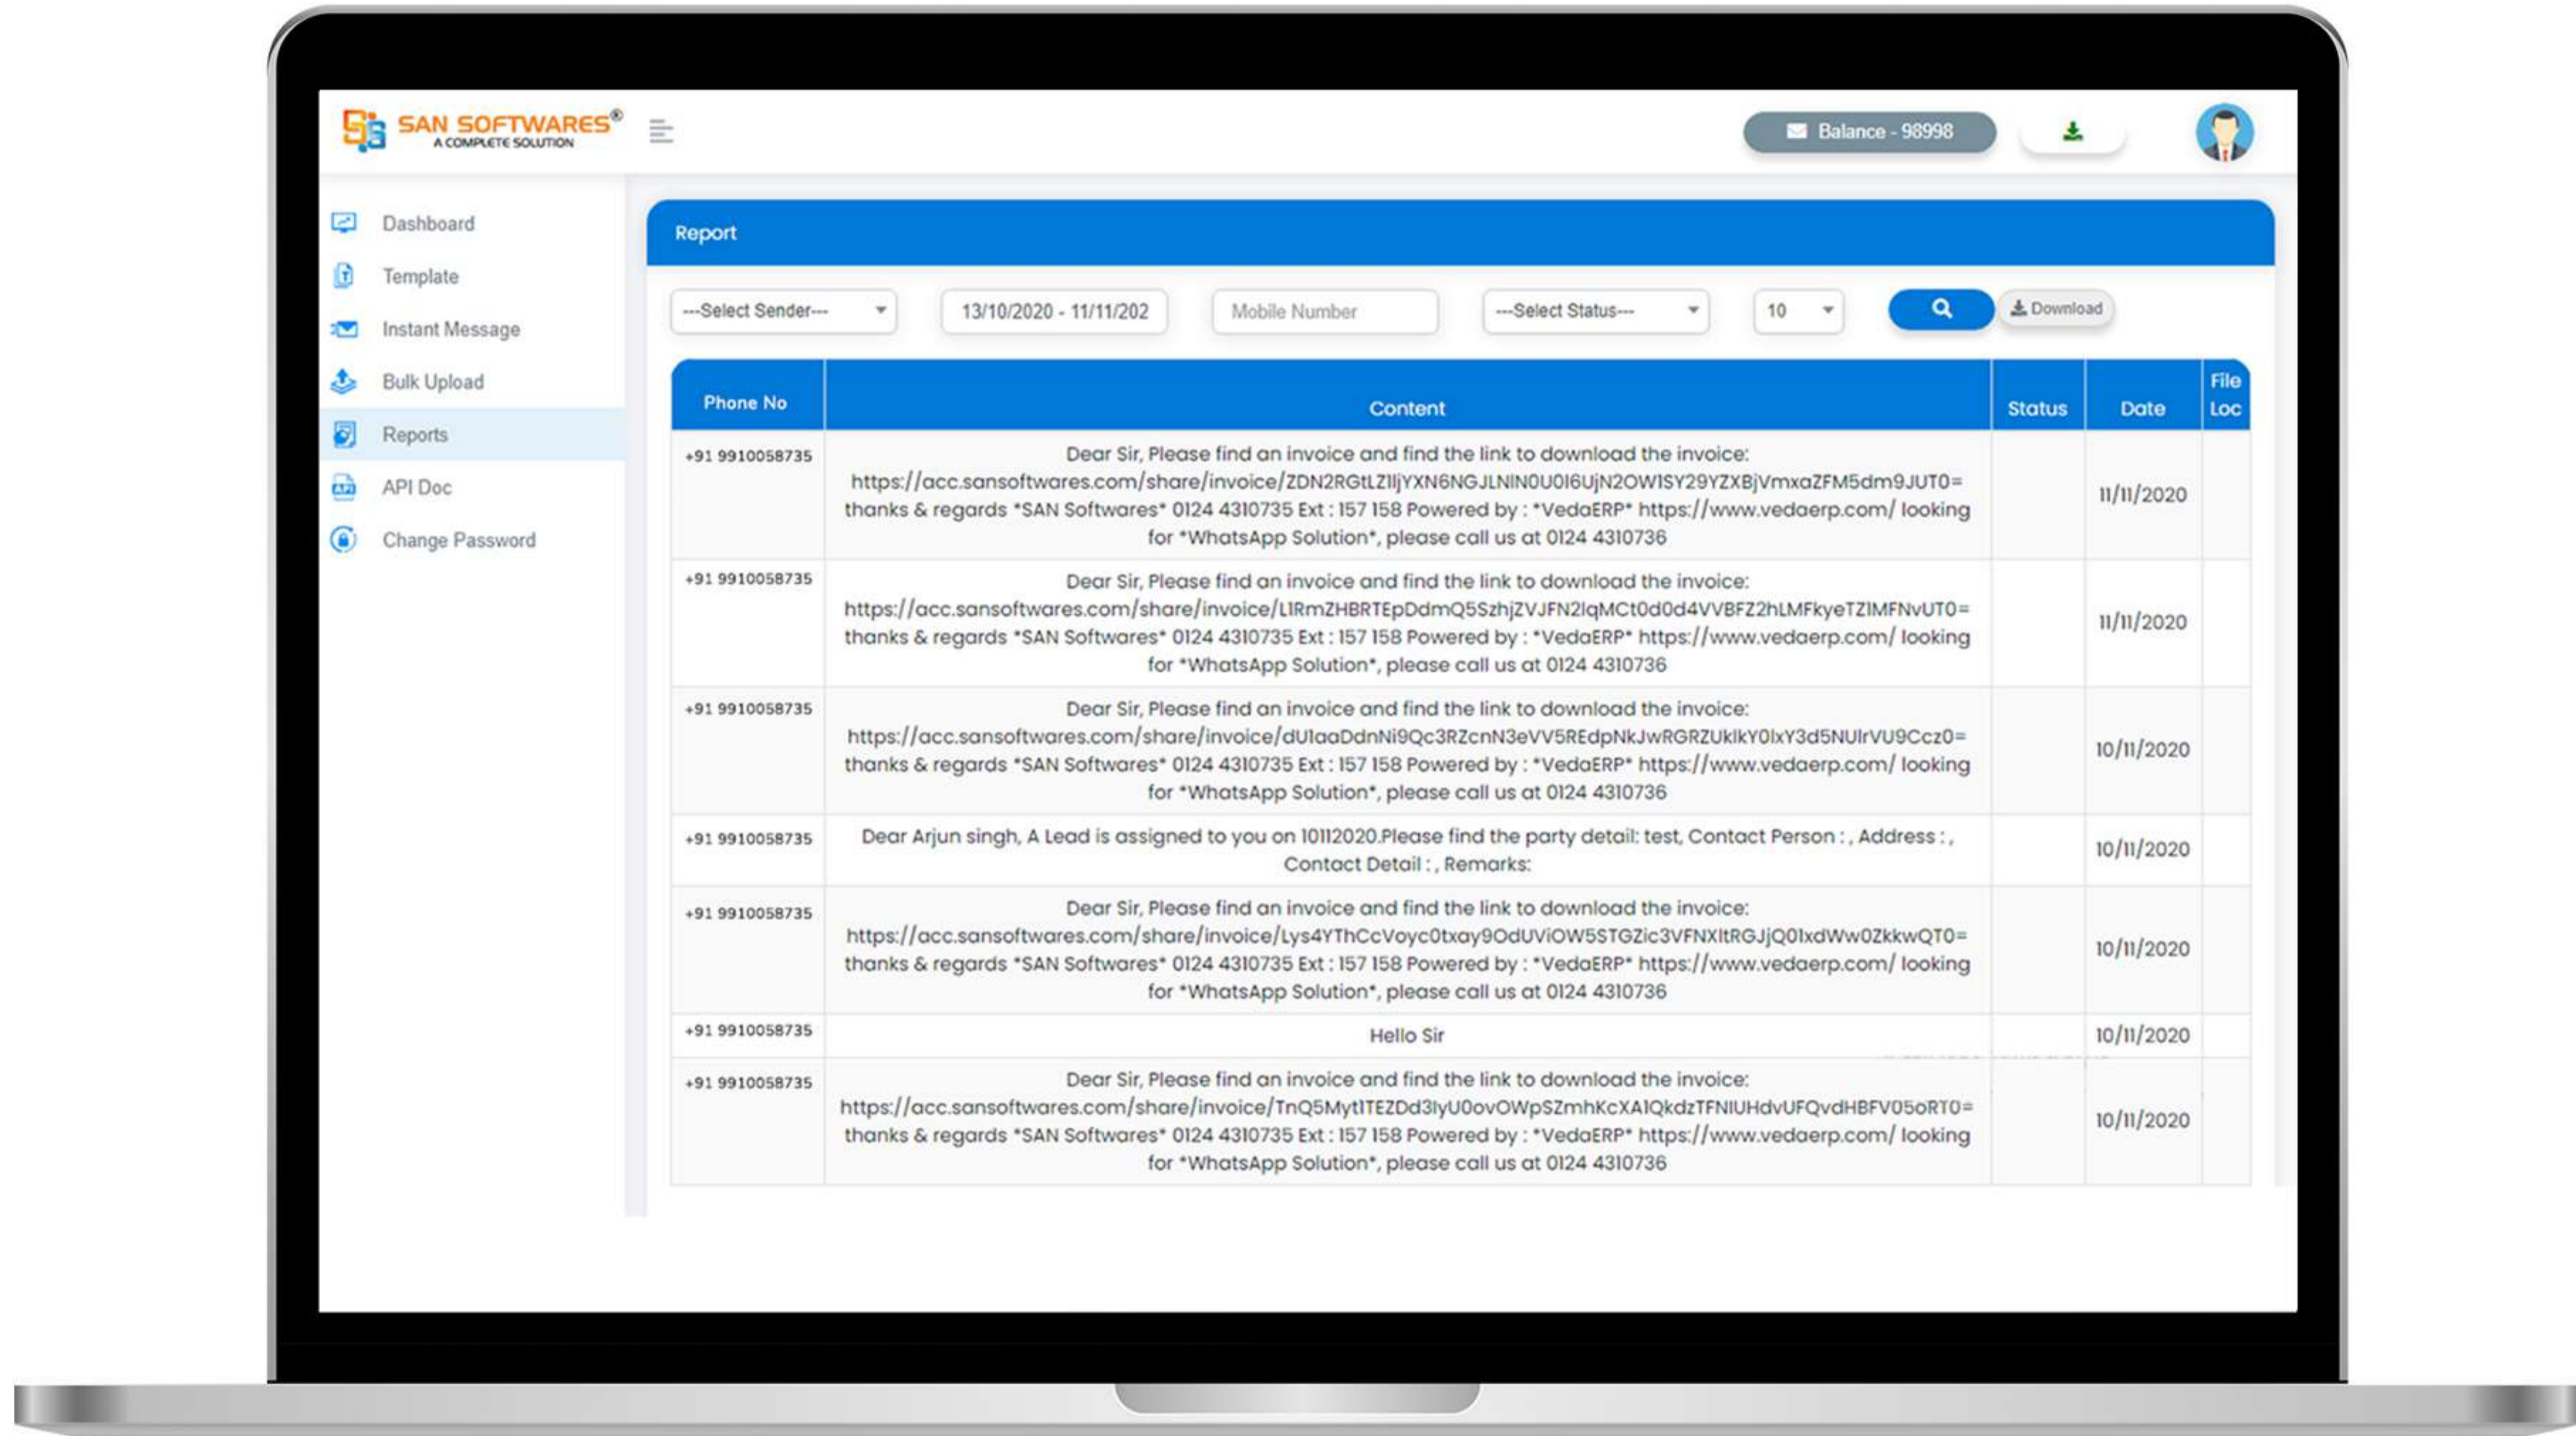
SAN SOFTWARES®
A COMPLETE SOLUTION

Balance - 98998

Dashboard
Template
Instant Message
Bulk Upload
Reports
API Doc
Change Password

Report

---Select Sender---
13/10/2020 - 11/11/202
Mobile Number
---Select Status---
10
Download

| Phone No | Content | Status | Date | File Loc |
|---|---|---|---|---|
| +91 9910058735 | Dear Sir, Please find an invoice and find the link to download the invoice: https://acc.sansoftwares.com/share/invoice/ZDN2RGtLZ1ljYXN6NGJLNlN0U0I6UjN2OW1SY29YZXBjVmxaZFM5dm9JUT0= thanks & regards *SAN Softwares* 0124 4310735 Ext : 157 158 Powered by : *VedaERP* https://www.vedaerp.com/ looking for *WhatsApp Solution*, please call us at 0124 4310736 | | 11/11/2020 | |
| +91 9910058735 | Dear Sir, Please find an invoice and find the link to download the invoice: https://acc.sansoftwares.com/share/invoice/LlRmZHBRTEpDdmQ5SzhjZVJFN2lqMCt0d0d4VVBFZ2hLMFkyeTZlMFNvUT0= thanks & regards *SAN Softwares* 0124 4310735 Ext : 157 158 Powered by : *VedaERP* https://www.vedaerp.com/ looking for *WhatsApp Solution*, please call us at 0124 4310736 | | 11/11/2020 | |
| +91 9910058735 | Dear Sir, Please find an invoice and find the link to download the invoice: https://acc.sansoftwares.com/share/invoice/dUlaaDdnNi9Qc3RZcnN3eVV5REdpNkJwRGRZUklkY0lxY3d5NUlrVU9Ccz0= thanks & regards *SAN Softwares* 0124 4310735 Ext : 157 158 Powered by : *VedaERP* https://www.vedaerp.com/ looking for *WhatsApp Solution*, please call us at 0124 4310736 | | 10/11/2020 | |
| +91 9910058735 | Dear Arjun singh, A Lead is assigned to you on 10112020.Please find the party detail: test, Contact Person : , Address : , Contact Detail : , Remarks: | | 10/11/2020 | |
| +91 9910058735 | Dear Sir, Please find an invoice and find the link to download the invoice: https://acc.sansoftwares.com/share/invoice/Lys4YThCcVoyc0txay9OdUViOW5STGZic3VFNXltRGJjQ01xdWw0ZkkwQT0= thanks & regards *SAN Softwares* 0124 4310735 Ext : 157 158 Powered by : *VedaERP* https://www.vedaerp.com/ looking for *WhatsApp Solution*, please call us at 0124 4310736 | | 10/11/2020 | |
| +91 9910058735 | Hello Sir | | 10/11/2020 | |
| +91 9910058735 | Dear Sir, Please find an invoice and find the link to download the invoice: https://acc.sansoftwares.com/share/invoice/TnQ5MytlTEZDd3lyU0ovOWpSZmhKcXA1QkdzTFNIUHdvUFQvdHBFV05oRT0= thanks & regards *SAN Softwares* 0124 4310735 Ext : 157 158 Powered by : *VedaERP* https://www.vedaerp.com/ looking for *WhatsApp Solution*, please call us at 0124 4310736 | | 10/11/2020 | |